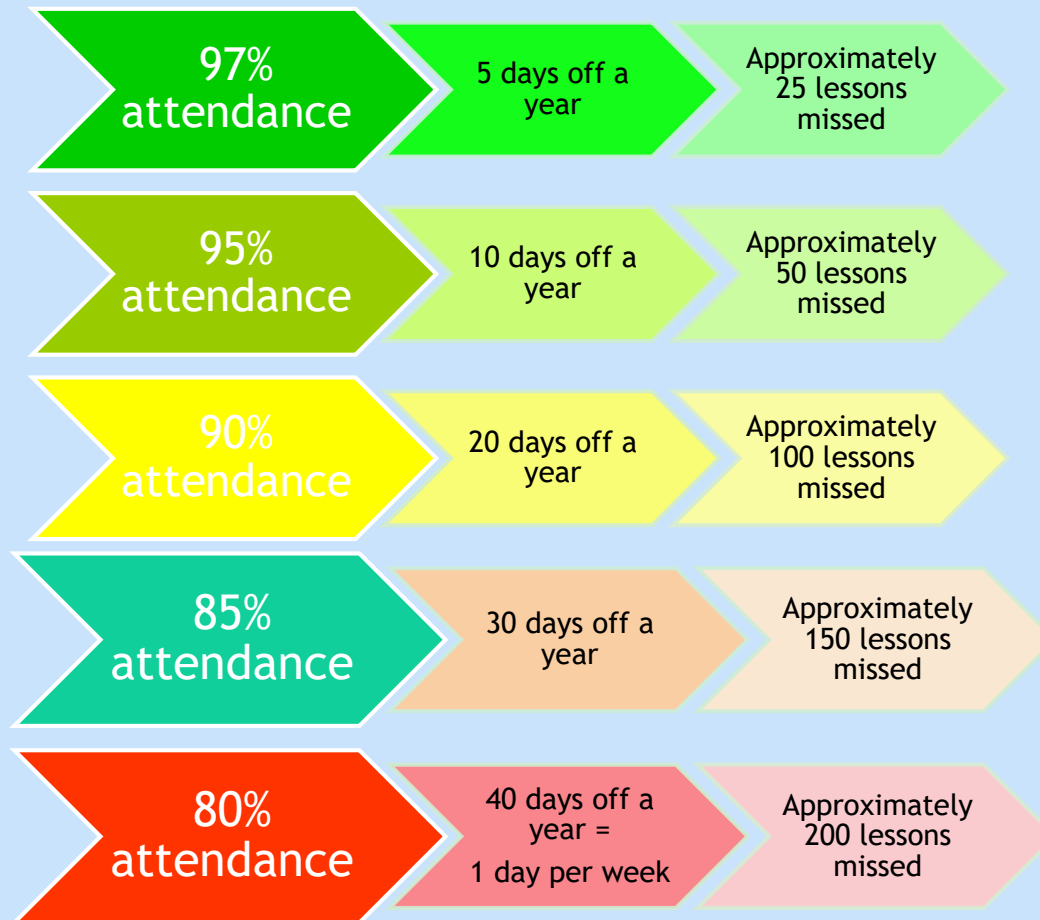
97% attendance

5 days off a year

Approximately 25 lessons missed

95% attendance

10 days off a year

Approximately 50 lessons missed

90% attendance

20 days off a year

Approximately 100 lessons missed

85% attendance

30 days off a year

Approximately 150 lessons missed

80% attendance

40 days off a year =
1 day per week

Approximately 200 lessons missed